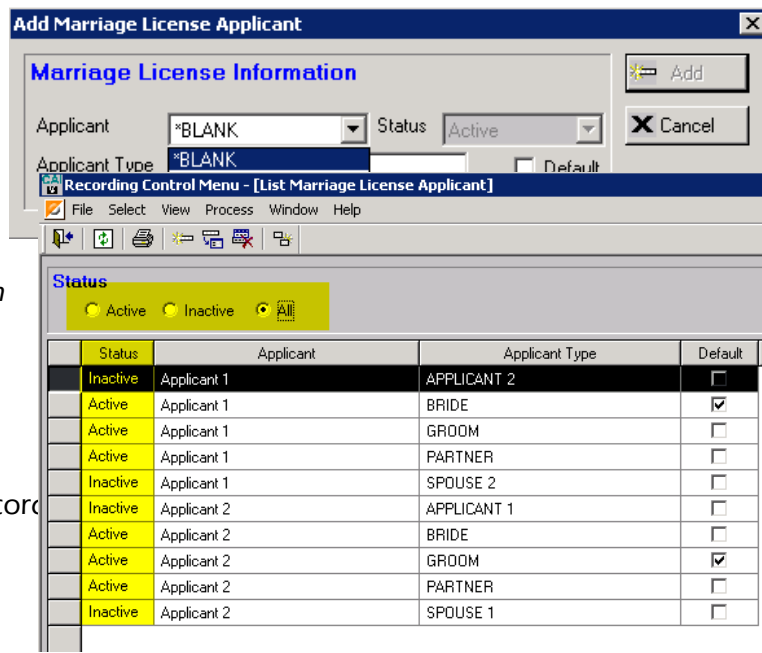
Add Marriage License Applicant

Marriage License Information

Applicant *BLANK Status Active

*BLANK

Applicant Type

Default

Add

Cancel

Recording Control Menu - [List Marriage License Applicant]

File Select View Process Window Help

Status

Active Inactive All

| Status | Applicant | Applicant Type | Default |
|---|---|---|---|
| Inactive | Applicant 1 | APPLICANT 2 | ☐ |
| Active | Applicant 1 | BRIDE | ☑ |
| Active | Applicant 1 | GROOM | ☐ |
| Active | Applicant 1 | PARTNER | ☐ |
| Inactive | Applicant 1 | SPOUSE 2 | ☐ |
| Inactive | Applicant 2 | APPLICANT 1 | ☐ |
| Active | Applicant 2 | BRIDE | ☐ |
| Active | Applicant 2 | GROOM | ☑ |
| Active | Applicant 2 | PARTNER | ☐ |
| Inactive | Applicant 2 | SPOUSE 1 | ☐ |

n

cord